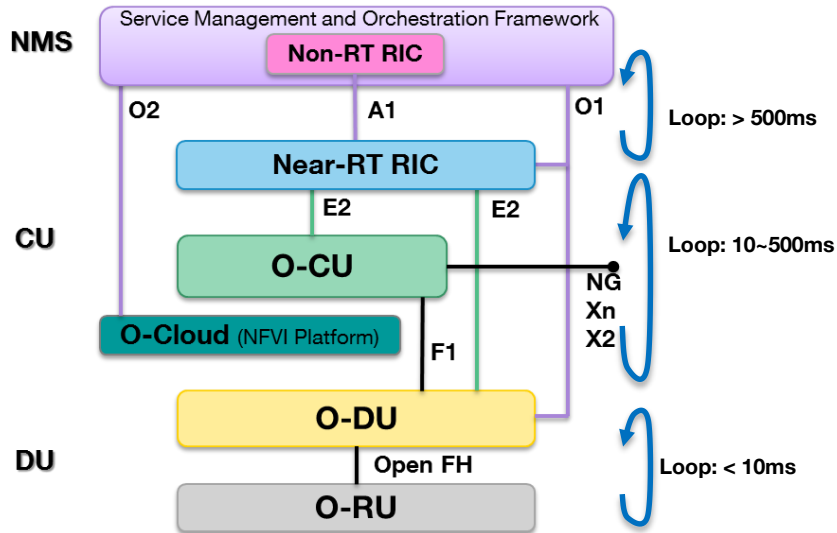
NMS

Service Management and Orchestration Framework

Non-RT RIC

O2

A1

O1

Loop: > 500ms

Near-RT RIC

E2

E2

CU

O-CU

Loop: 10~500ms

NG
Xn
X2

O-Cloud (NFVI Platform)

F1

O-DU

DU

Open FH

Loop: < 10ms

O-RU